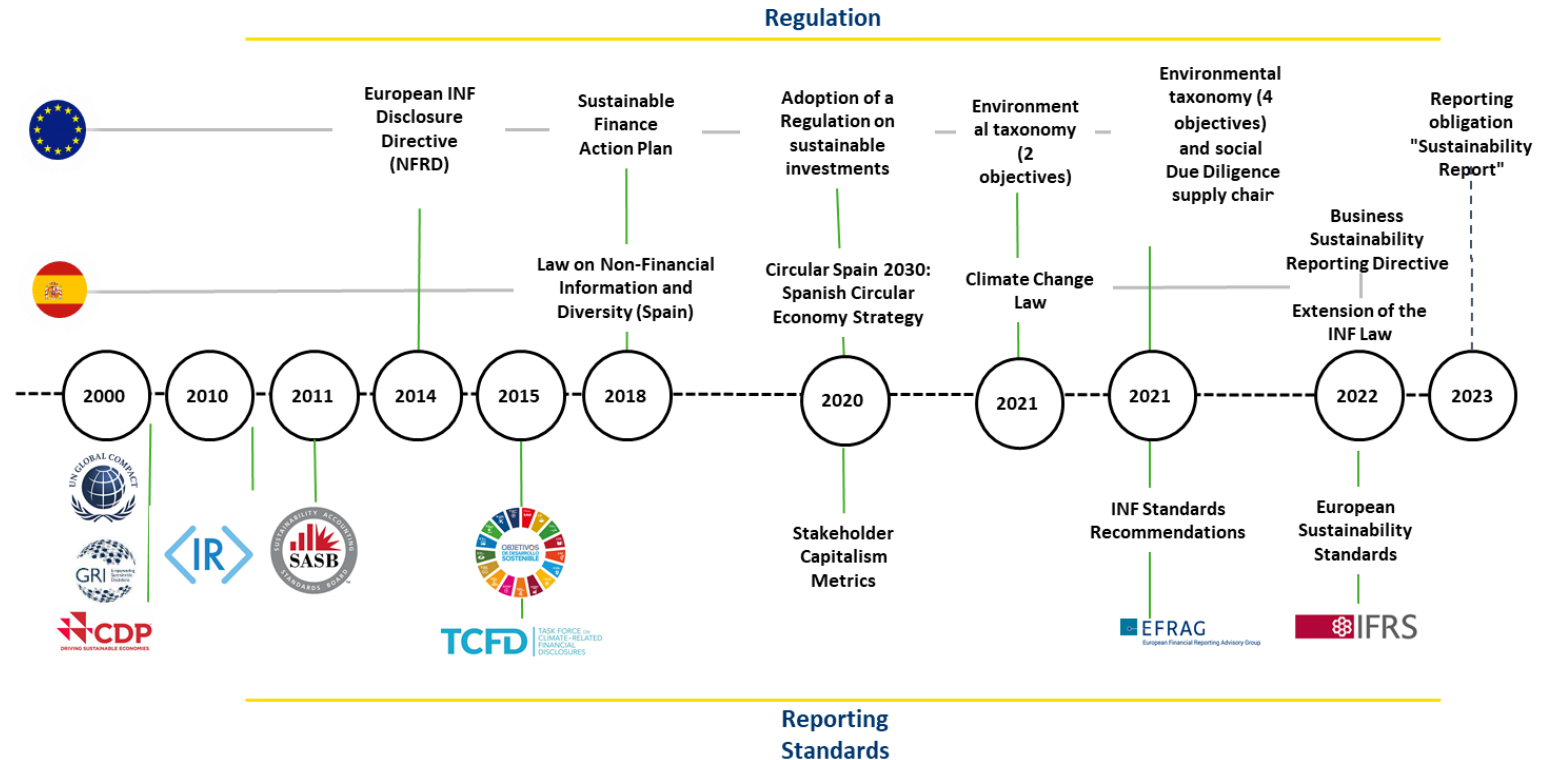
Regulation

European INF Disclosure Directive (NFRD)

Sustainable Finance Action Plan

Adoption of a Regulation on sustainable investments

Environment al taxonomy (2 objectives)

Environmental taxonomy (4 objectives) and social Due Diligence supply chain

Reporting obligation "Sustainability Report"

Business Sustainability Reporting Directive

Law on Non-Financial Information and Diversity (Spain)

Circular Spain 2030: Spanish Circular Economy Strategy

Climate Change Law

Extension of the INF Law

2000

2010

2011

2014

2015

2018

2020

2021

2021

2022

2023

UN GLOBAL COMPACT

GRI

CDP
DRIVING SUSTAINABLE ECONOMIES

IR

SUSTAINABILITY ACCOUNTING STANDARDS BOARD
SASB

OBJETIVOS DE DESARROLLO SOSTENIBLE

TCFD TASK FORCE ON CLIMATE-RELATED FINANCIAL DISCLOSURES

Stakeholder Capitalism Metrics

INF Standards Recommendations

EFRAG
European Financial Reporting Advisory Group

European Sustainability Standards

IFRS

Reporting Standards